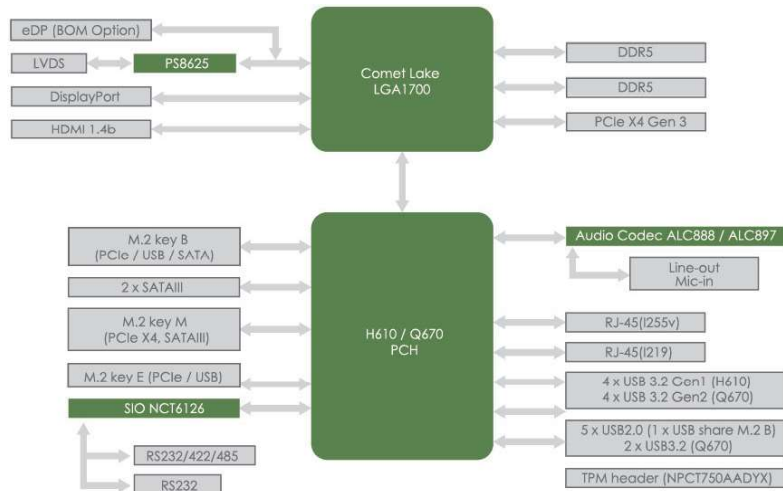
eDP (BOM Option)

LVDS

PS8625

DisplayPort

HDMI 1.4b

Comet Lake
LGA1700

DDR5

DDR5

PCIe X4 Gen 3

M.2 key B
(PCIe / USB / SATA)

2 x SATAIII

M.2 key M
(PCIe X4, SATAIII)

M.2 key E (PCIe / USB)

SIO NCT6126

RS232/422/485

RS232

H610 / Q670
PCH

Audio Codec ALC888 / ALC897

Line-out
Mic-in

RJ-45(I255v)

RJ-45(I219)

4 x USB 3.2 Gen1 (H610)
4 x USB 3.2 Gen2 (Q670)

5 x USB2.0 (1 x USB share M.2 B)
2 x USB3.2 (Q670)

TPM header (NPCT750AADYX)